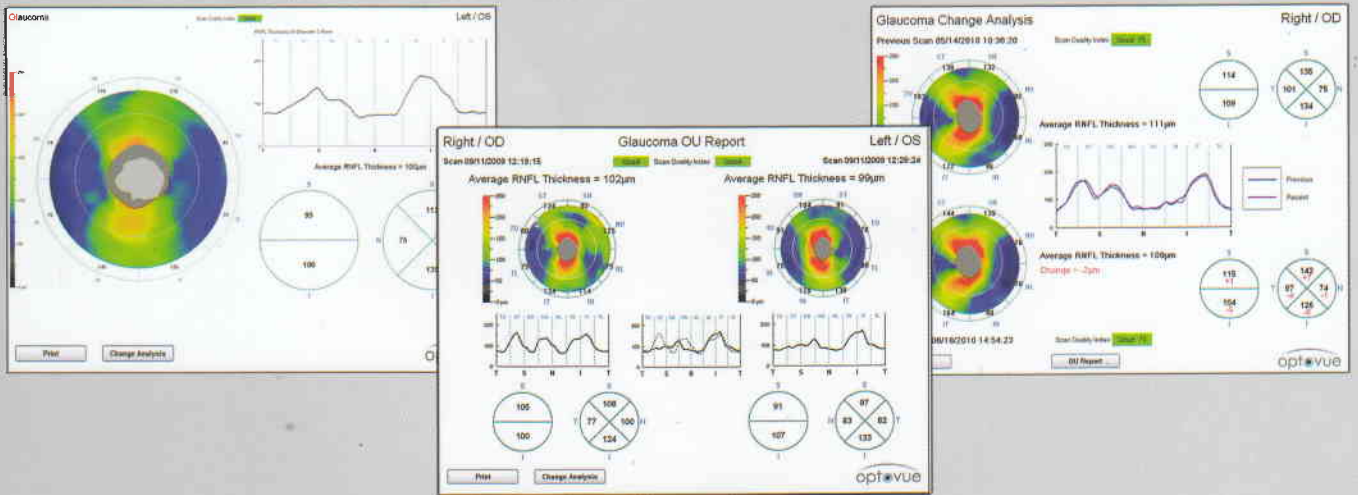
Glaucoma

Scan Quality Index Good

Left / OS

RNFL Thickness

Average RNFL Thickness = 100μm

S

95

100

I

S

117

N 75

135

Print

Change Analysis

opt

Glaucoma Change Analysis

Right / OD

Previous Scan 05/14/2010 10:36:20

Scan Quality Index Good 75

S

114

109

I

S

136

101 75

134

I

Average RNFL Thickness = 111μm

Previous

Recent

T S N I T

Average RNFL Thickness = 109μm

Change = -2μm

S

115

104

I

S

143

97 74

126

I

06/18/2010 14:54:23

Scan Quality Index Good 75

OU Report

optovue

Right / OD

Glaucoma OU Report

Left / OS

Scan 09/11/2009 12:19:15

Good

Scan Quality Index

Good

Scan 09/11/2009 12:29:24

Average RNFL Thickness = 102μm

Average RNFL Thickness = 99μm

T S N I T

T S N I T

T S N I T

S

105

100

I

S

108

T 77 100 N

124

I

S

91

107

I

S

97

N 83 83 T

133

I

Print

Change Analysis

optovue